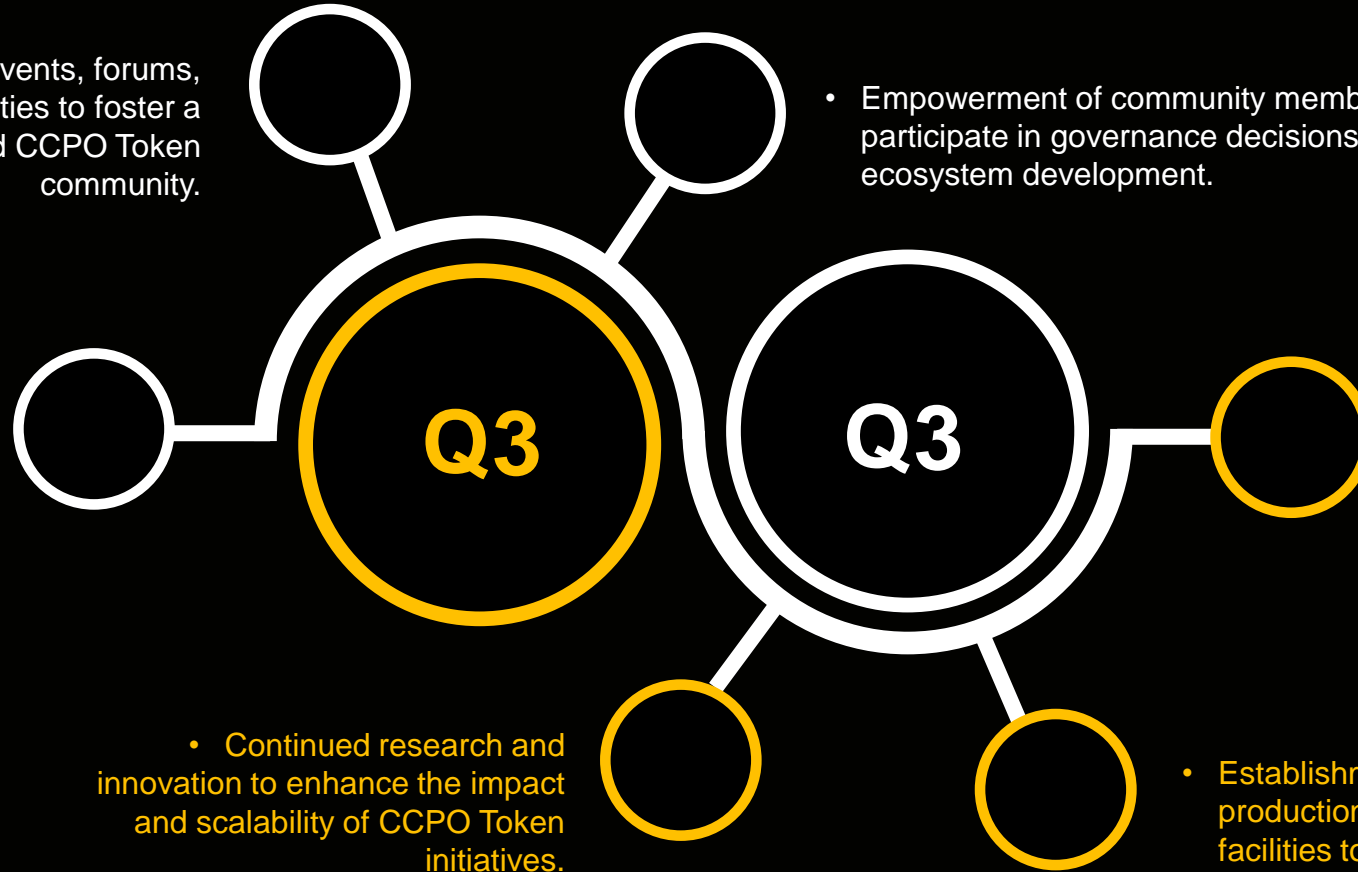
vents, forums, ties to foster a d CCPO Token community.

• Empowerment of community memb participate in governance decisions ecosystem development.

Q3

Q3

• Continued research and innovation to enhance the impact and scalability of CCPO Token initiatives.

• Establishn production facilities to